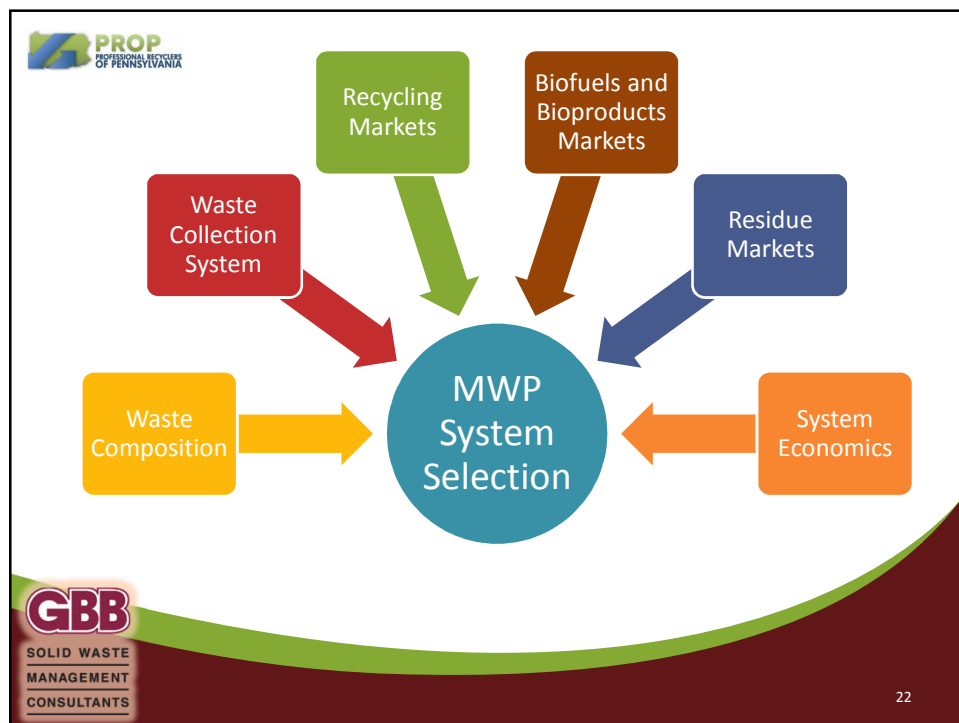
PROP
PROFESSIONAL RECYCLERS OF PENNSYLVANIA

Recycling Markets

Biofuels and Bioproducts Markets

Waste Collection System

Residue Markets

Waste Composition

MWP System Selection

System Economics

GBB
SOLID WASTE
MANAGEMENT
CONSULTANTS

22